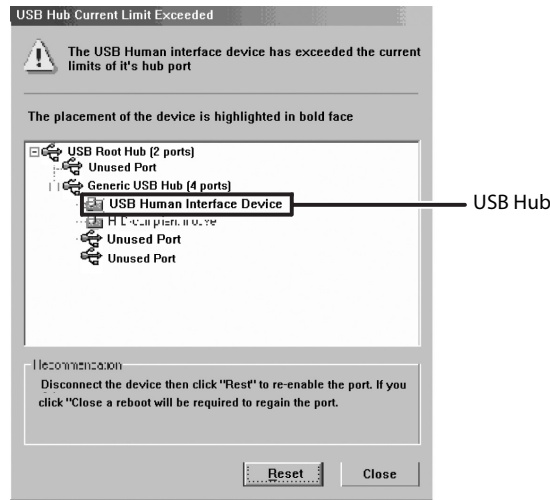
USB Hub Current Limit Exceeded

The USB Human interface device has exceeded the current limits of it's hub port

The placement of the device is highlighted in bold face

USB Root Hub (2 ports)
Unused Port
Generic USB Hub (4 ports)
USB Human Interface Device
H D-compliant device
Unused Port
Unused Port

USB Hub

Recommendation
Disconnect the device then click "Rest" to re-enable the port. If you click "Close a reboot will be required to regain the port.

Reset
Close